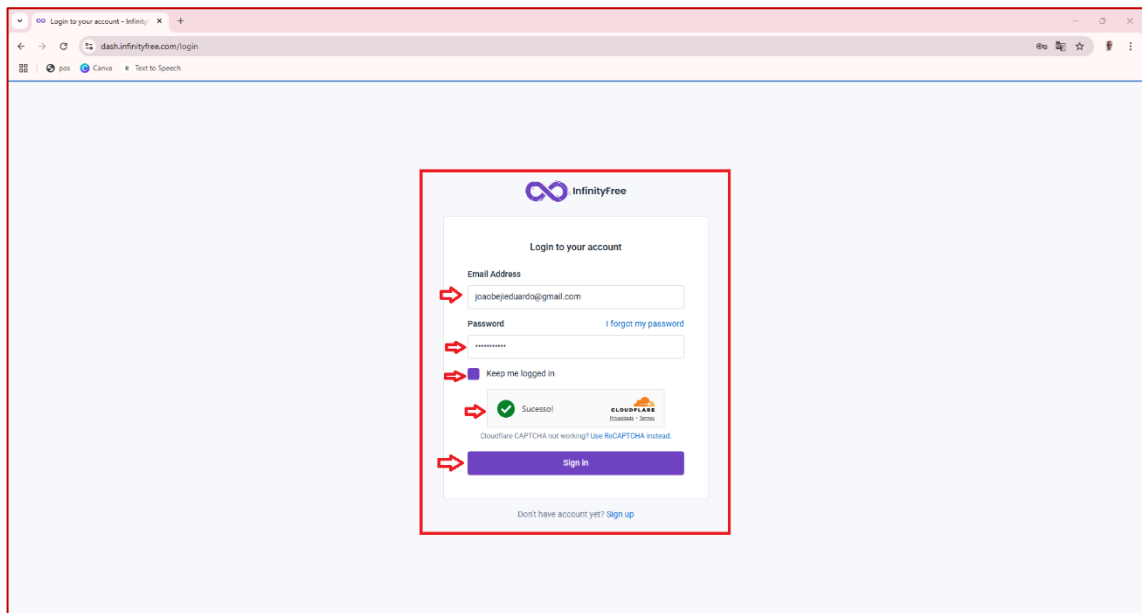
Login to your account - Infinity ×
+
dash.infinityfree.com/login
pos Canva Text to Speech

InfinityFree

Login to your account

Email Address

joaobejieduardo@gmail.com

Password

I forgot my password

••••••••••••

Keep me logged in

Sucesso!

CLOUDFLARE
Privacidade • Termos

Cloudflare CAPTCHA not working? Use ReCAPTCHA instead.

Sign in

Don't have account yet? Sign up